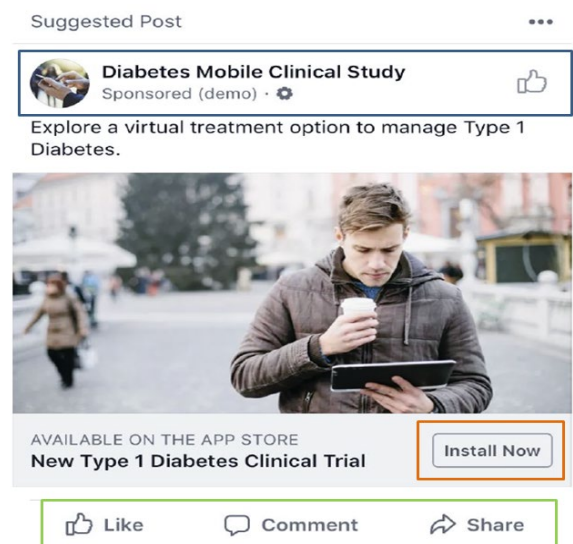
Suggested Post

•••

Diabetes Mobile Clinical Study
Sponsored (demo) ·

Explore a virtual treatment option to manage Type 1 Diabetes.

AVAILABLE ON THE APP STORE
New Type 1 Diabetes Clinical Trial

Install Now

Like Comment Share